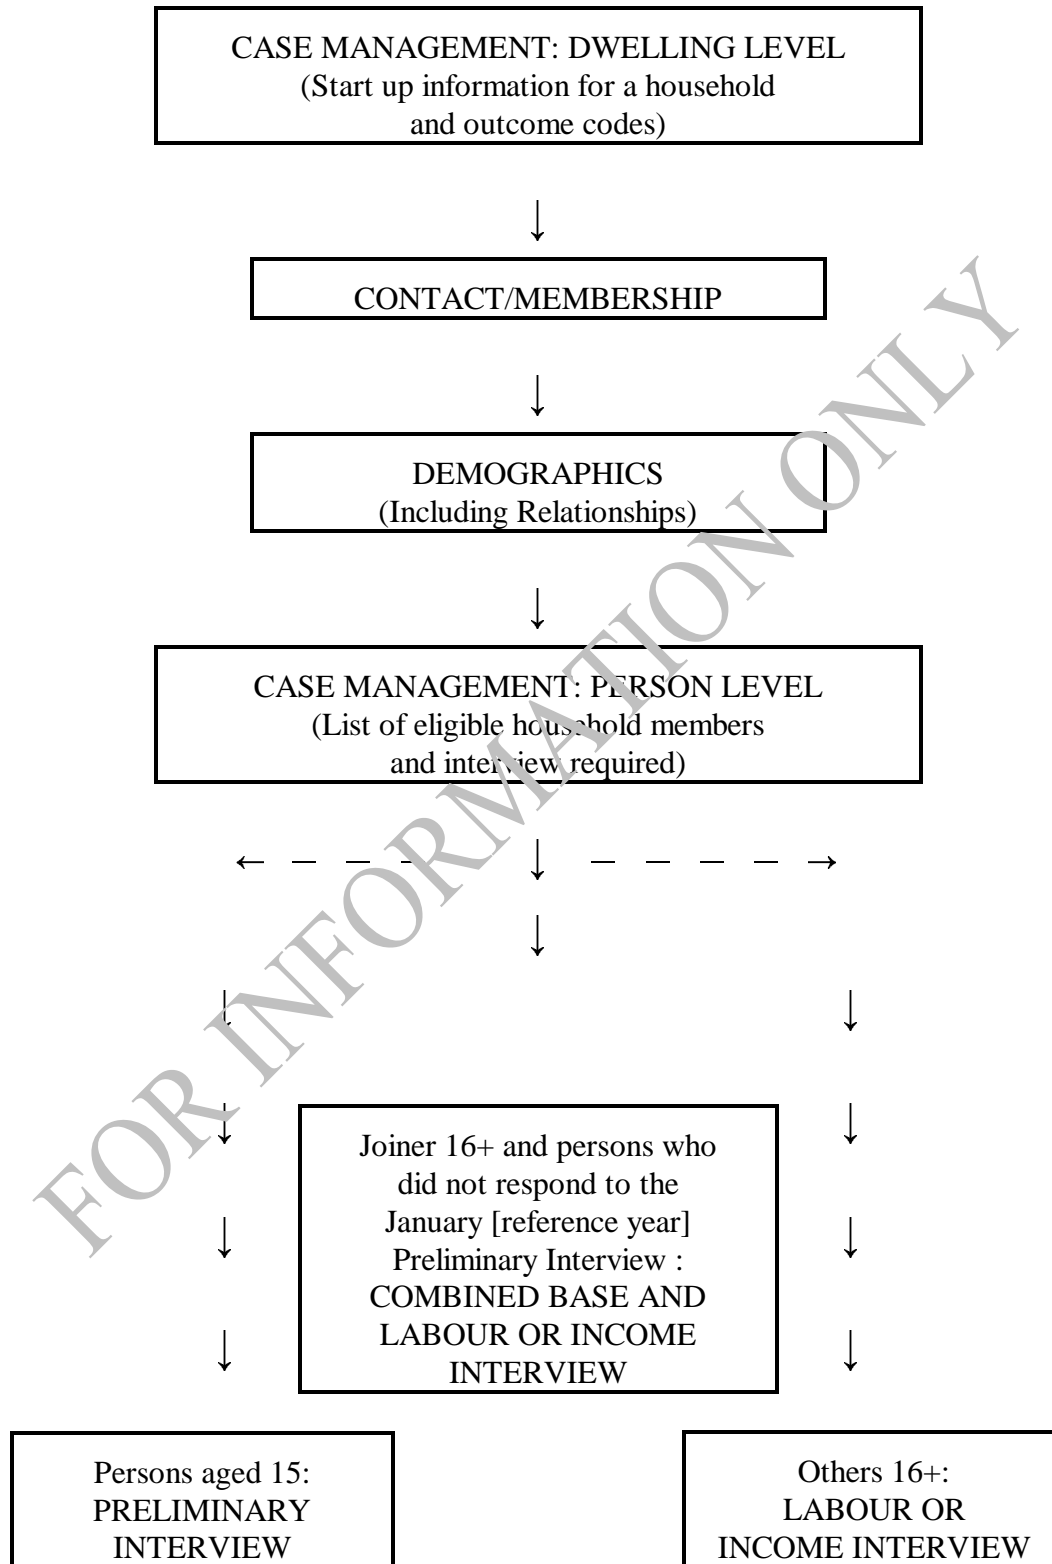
CASE MANAGEMENT: DWELLING LEVEL
(Start up information for a household and outcome codes)

CONTACT/MEMBERSHIP

DEMOGRAPHICS
(Including Relationships)

CASE MANAGEMENT: PERSON LEVEL
(List of eligible household members and interview required)

Joiner 16+ and persons who did not respond to the January [reference year] Preliminary Interview : COMBINED BASE AND LABOUR OR INCOME INTERVIEW

Persons aged 15:
PRELIMINARY INTERVIEW

Others 16+:
LABOUR OR INCOME INTERVIEW

FOR INFORMATION ONLY